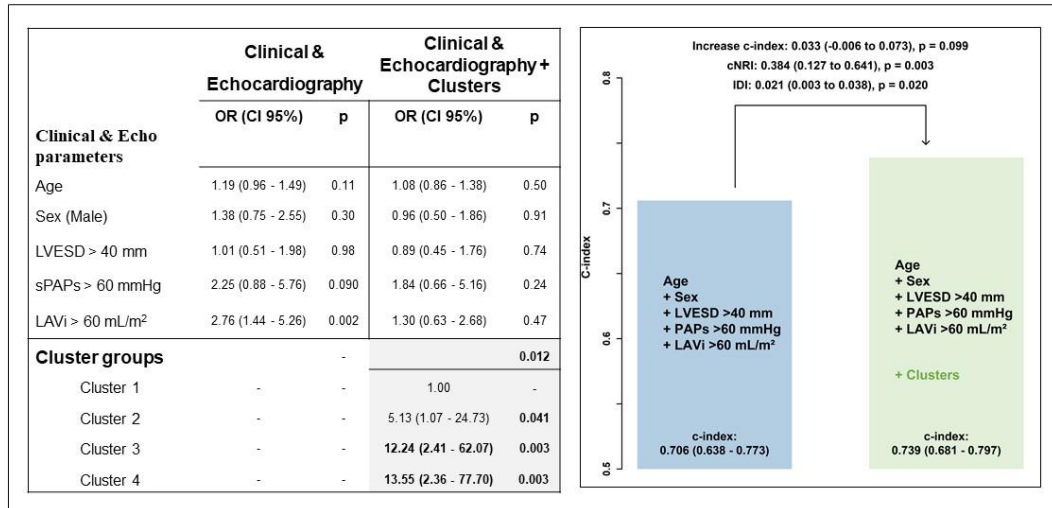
| | Clinical & Echocardiography | | Clinical & Echocardiography + Clusters | |
|---|---|---|---|---|
| Clinical & Echo parameters | OR (CI 95%) | p | OR (CI 95%) | p |
| Age | 1.19 (0.96 - 1.49) | 0.11 | 1.08 (0.86 - 1.38) | 0.50 |
| Sex (Male) | 1.38 (0.75 - 2.55) | 0.30 | 0.96 (0.50 - 1.86) | 0.91 |
| LVESD > 40 mm | 1.01 (0.51 - 1.98) | 0.98 | 0.89 (0.45 - 1.76) | 0.74 |
| sPAPs > 60 mmHg | 2.25 (0.88 - 5.76) | 0.090 | 1.84 (0.66 - 5.16) | 0.24 |
| LAVi > 60 mL/m$^2$ | 2.76 (1.44 - 5.26) | 0.002 | 1.30 (0.63 - 2.68) | 0.47 |
| Cluster groups | | - | | 0.012 |
| Cluster 1 | - | - | 1.00 | - |
| Cluster 2 | - | - | 5.13 (1.07 - 24.73) | 0.041 |
| Cluster 3 | - | - | 12.24 (2.41 - 62.07) | 0.003 |
| Cluster 4 | - | - | 13.55 (2.36 - 77.70) | 0.003 |

Increase c-index: 0.033 (-0.006 to 0.073), p = 0.099
cNRI: 0.384 (0.127 to 0.641), p = 0.003
IDI: 0.021 (0.003 to 0.038), p = 0.020

0.8
0.7
0.6
0.5
C-index

Age
+ Sex
+ LVESD >40 mm
+ PAPs >60 mmHg
+ LAVi >60 mL/m²

c-index:
0.706 (0.638 - 0.773)

Age
+ Sex
+ LVESD >40 mm
+ PAPs >60 mmHg
+ LAVi >60 mL/m²

+ Clusters

c-index:
0.739 (0.681 - 0.797)